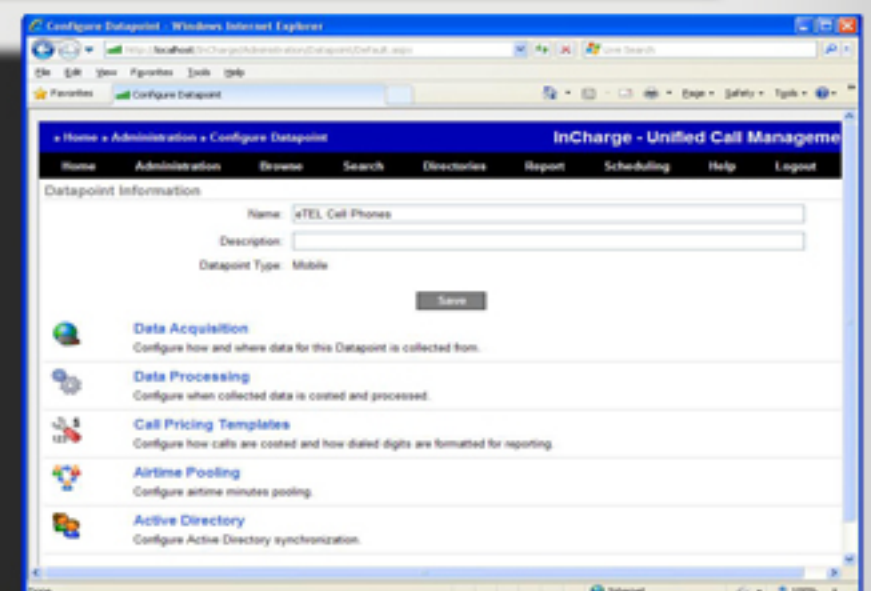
Configure Datapoint - Windows Internet Explorer

http://localhost/InCharge/Administration/Datapoint/Default.aspx

Live Search

File Edit View Favorites Tools Help

Favorites Configure Datapoint

Page Safety Tools

» Home » Administration » Configure Datapoint

InCharge - Unified Call Manageme

Home Administration Browse Search Directories Report Scheduling Help Logout

Datapoint Information

Name: eTEL Cell Phones

Description:

Datapoint Type: Mobile

Save

Data Acquisition
Configure how and where data for this Datapoint is collected from.

Data Processing
Configure when collected data is costed and processed.

Call Pricing Templates
Configure how calls are costed and how dialed digits are formatted for reporting.

Airtime Pooling
Configure airtime minutes pooling.

Active Directory
Configure Active Directory synchronization.

Internet